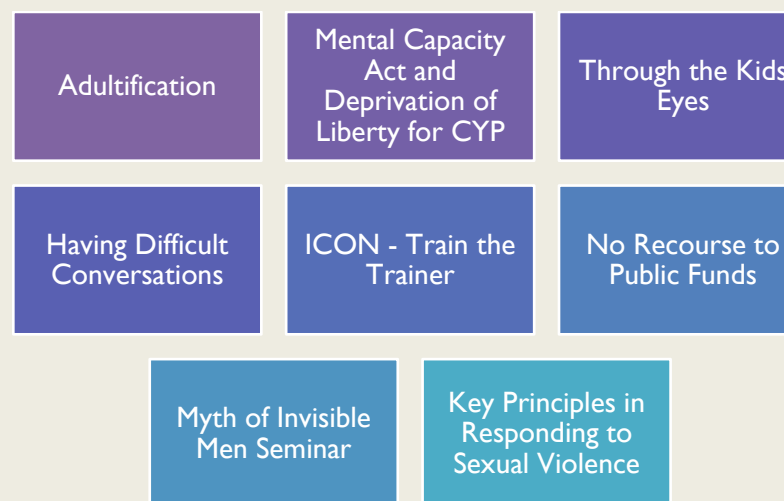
Adultification

Mental Capacity Act and Deprivation of Liberty for CYP

Through the Kids Eyes

Having Difficult Conversations

ICON - Train the Trainer

No Recourse to Public Funds

Myth of Invisible Men Seminar

Key Principles in Responding to Sexual Violence